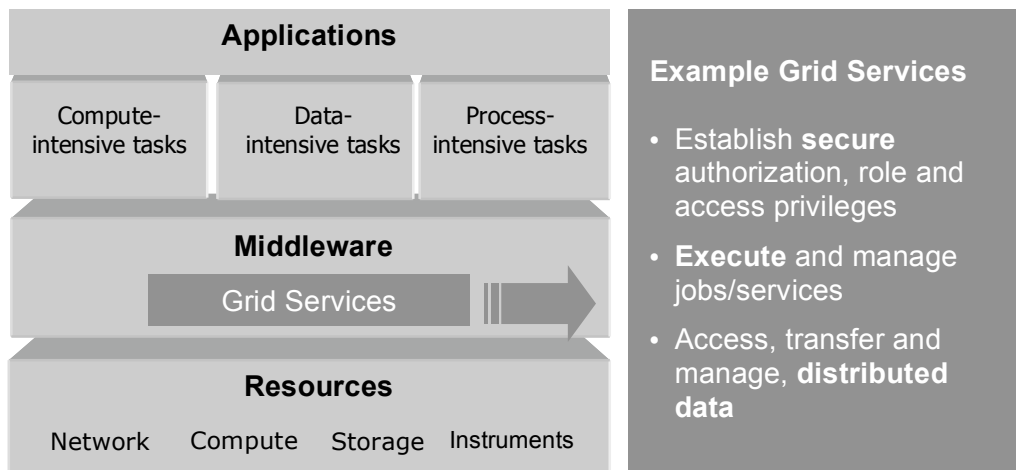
Applications

Compute-intensive tasks

Data-intensive tasks

Process-intensive tasks

Middleware

Grid Services

Resources

Network Compute Storage Instruments

Example Grid Services

• Establish **secure** authorization, role and access privileges

• **Execute** and manage jobs/services

• Access, transfer and manage, **distributed data**